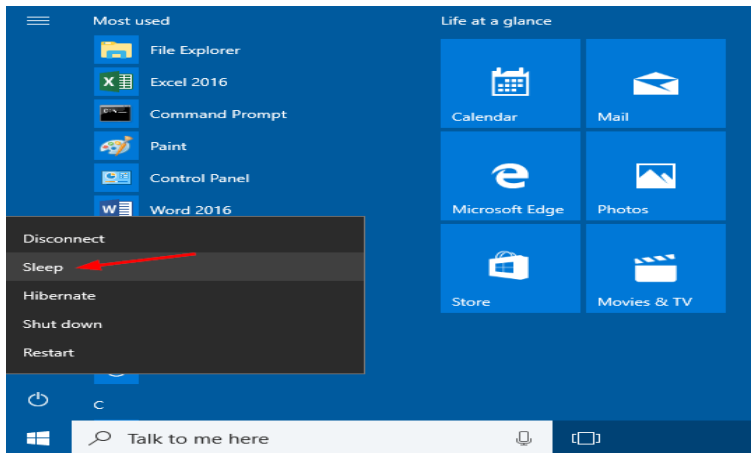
Most used

File Explorer

Excel 2016

Command Prompt

Paint

Control Panel

Word 2016

Disconnect

Sleep

Hibernate

Shut down

Restart

C

Life at a glance

Calendar

Mail

Microsoft Edge

Photos

Store

Movies & TV

Talk to me here